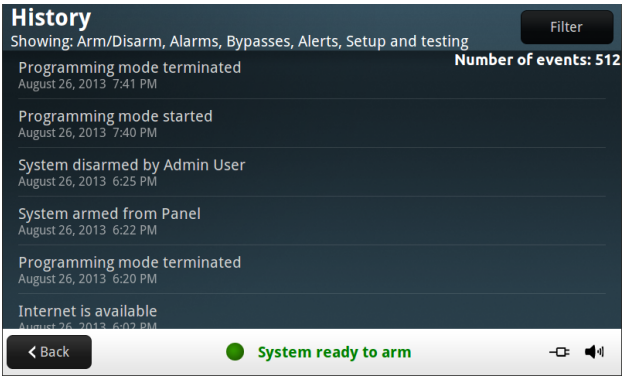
History
Showing: Arm/Disarm, Alarms, Bypasses, Alerts, Setup and testing

Filter

Number of events: 512

Programming mode terminated
August 26, 2013 7:41 PM

Programming mode started
August 26, 2013 7:40 PM

System disarmed by Admin User
August 26, 2013 6:25 PM

System armed from Panel
August 26, 2013 6:22 PM

Programming mode terminated
August 26, 2013 6:20 PM

Internet is available
August 26, 2013 6:02 PM

Back

System ready to arm